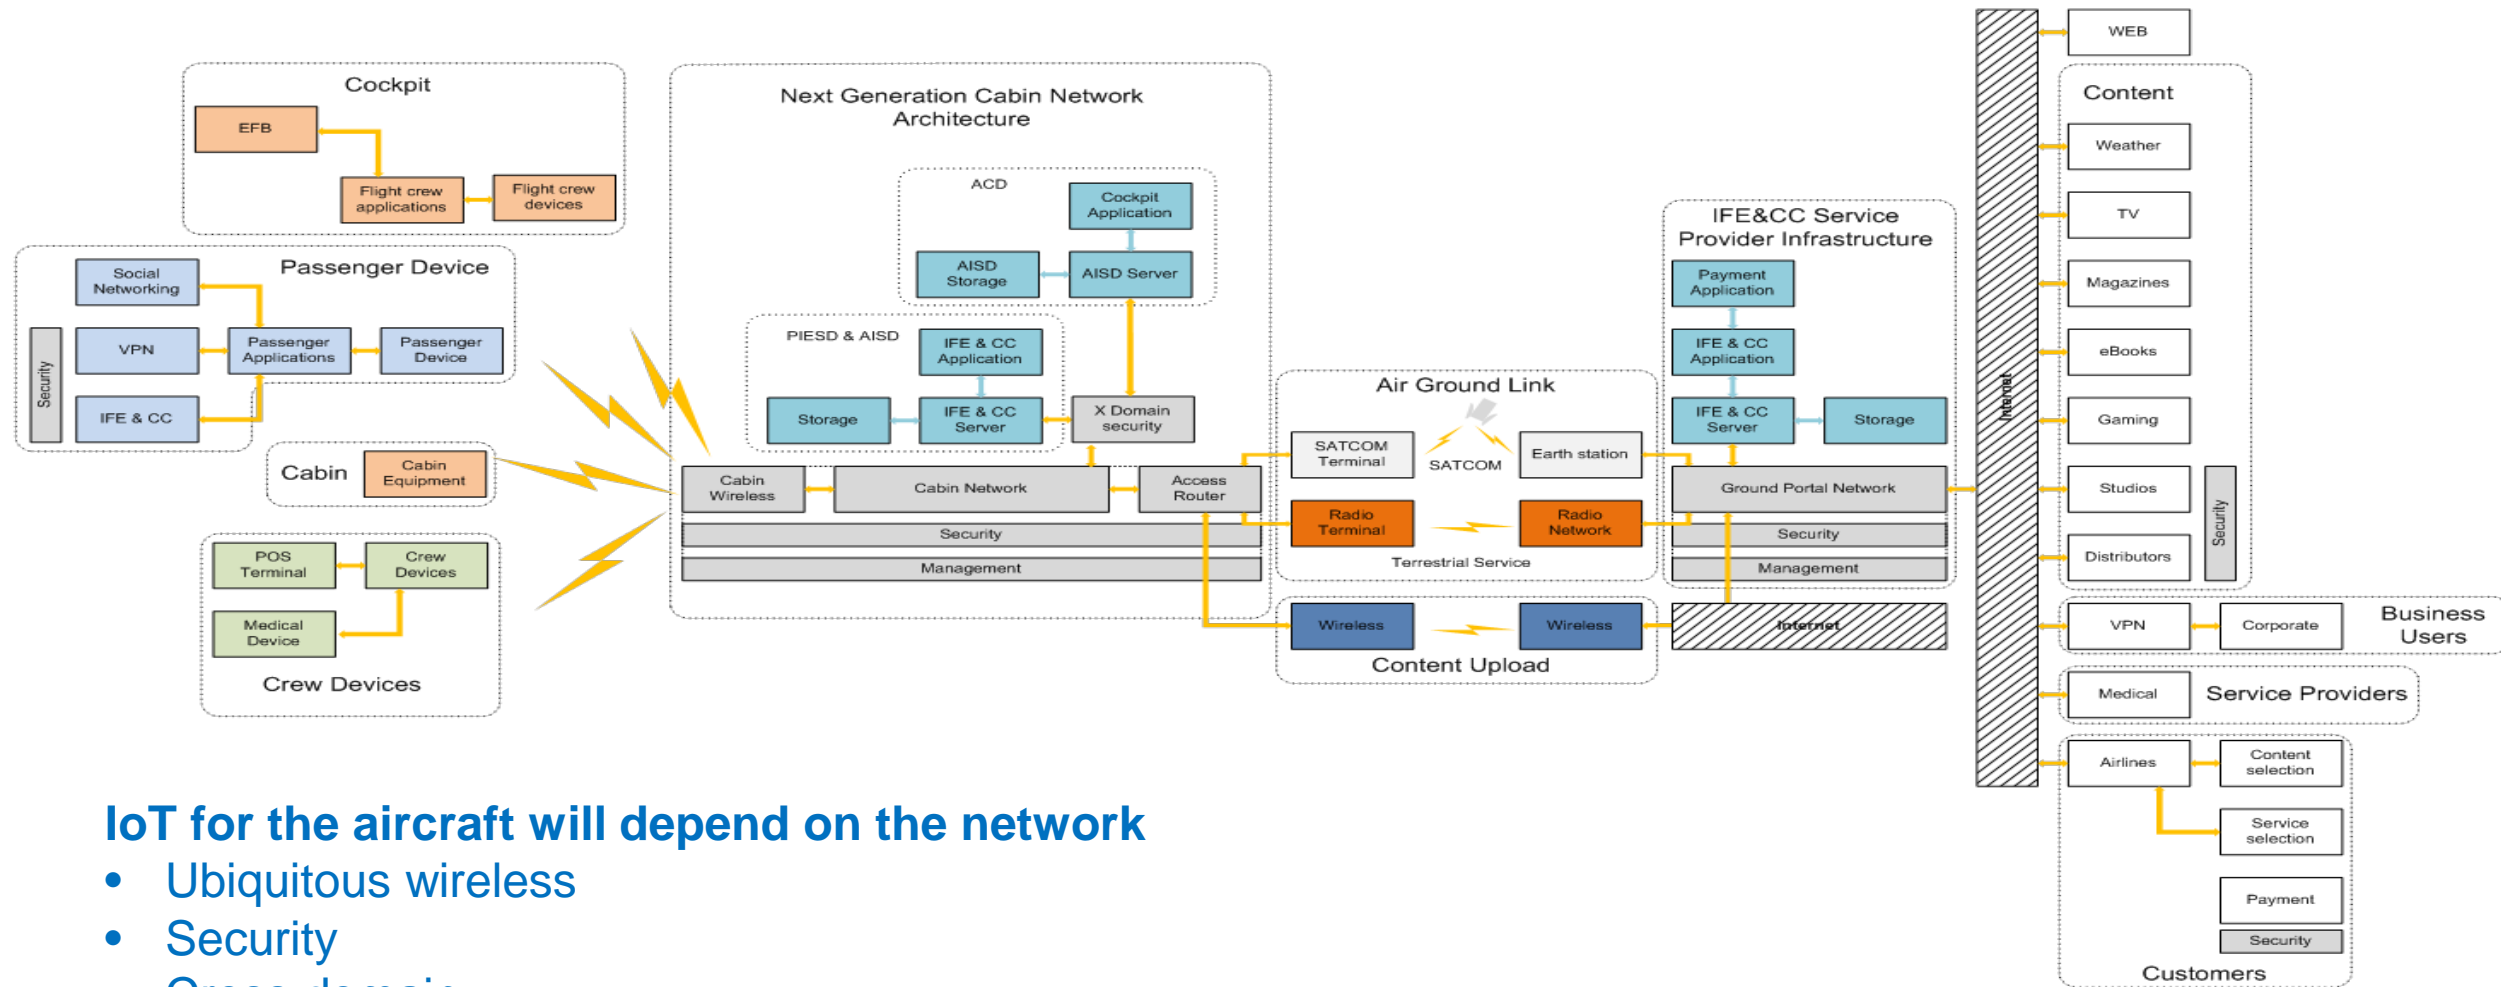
Cockpit

EFB

Flight crew applications

Flight crew devices

Passenger Device

Social Networking

VPN

Passenger Applications

Passenger Device

Security

IFE & CC

Cabin

Cabin Equipment

POS Terminal

Crew Devices

Medical Device

Crew Devices

Next Generation Cabin Network Architecture

ACD

Cockpit Application

AISD Storage

AISD Server

PIESD & AISD

IFE & CC Application

Storage

IFE & CC Server

X Domain security

Cabin Wireless

Cabin Network

Access Router

Security

Management

Air Ground Link

SATCOM Terminal

SATCOM

Earth station

Radio Terminal

Radio Network

Terrestrial Service

Wireless

Wireless

Content Upload

IFE&CC Service Provider Infrastructure

Payment Application

IFE & CC Application

IFE & CC Server

Storage

Ground Portal Network

Security

Management

Internet

Internet

WEB

Content

Weather

TV

Magazines

eBooks

Gaming

Studios

Distributors

Security

VPN

Corporate

Business Users

Medical

Service Providers

Airlines

Content selection

Service selection

Payment

Security

Customers

IoT for the aircraft will depend on the network

• Ubiquitous wireless

• Security

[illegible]